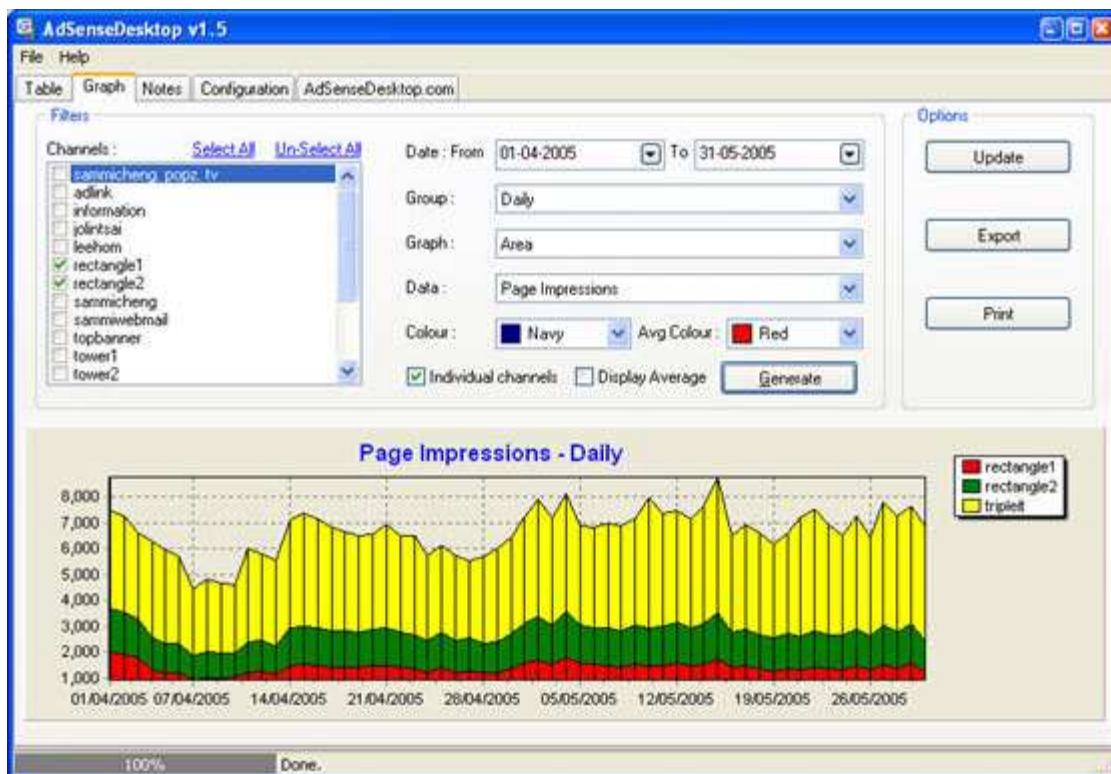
AdSenseDesktop v1.5

File Help

Table | Graph | Notes | Configuration | AdSenseDesktop.com

Filters

Channels : Select All Un-Select All

sammicheng_popz_tv
adlink
information
jolintsai
leehom
rectangle1
rectangle2
sammicheng
sammiwebmail
topbanner
tower1
tower2

Date : From 01-04-2005 To 31-05-2005

Group : Daily

Graph : Area

Data : Page Impressions

Colour : Navy Avg Colour : Red

Individual channels Display Average Generate

Options

Update

Export

Print

Page Impressions - Daily

8,000
7,000
6,000
5,000
4,000
3,000
2,000
1,000

01/04/2005 07/04/2005 14/04/2005 21/04/2005 28/04/2005 05/05/2005 12/05/2005 19/05/2005 26/05/2005

rectangle1
rectangle2
triplelt

100% Done.